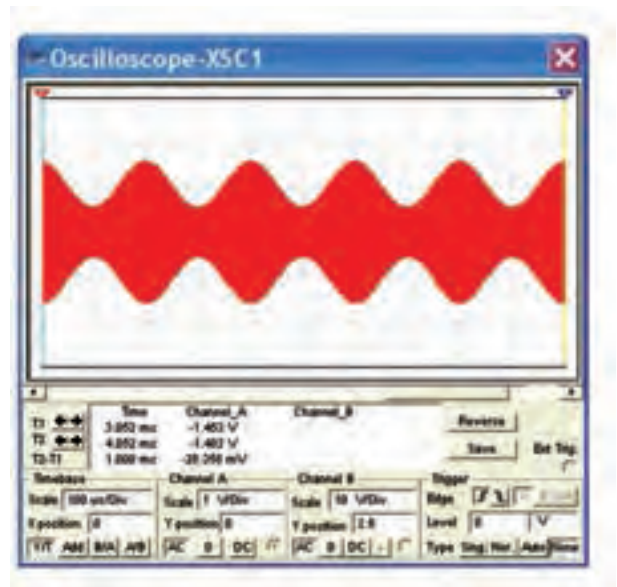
Oscilloscope-XSC1

| | Time | Channel_A | Channel_B |
|---|---|---|---|
| T1 | 3.052 ms | -1.463 V | |
| T2 | 4.052 ms | -1.482 V | |
| T2-T1 | 1.000 ms | -20.258 mV | |

Reverse
Save
Ext. Trig.

Timebase
Scale 500 us/Div
X position 0
Y/T Add B/A A/B

Channel A
Scale 1 V/Div
Y position 0
AC 0 DC

Channel B
Scale 10 V/Div
Y position 2.0
AC 0 DC -

Trigger
Edge
Level 0 V
Type Sing. Nor. Auto None